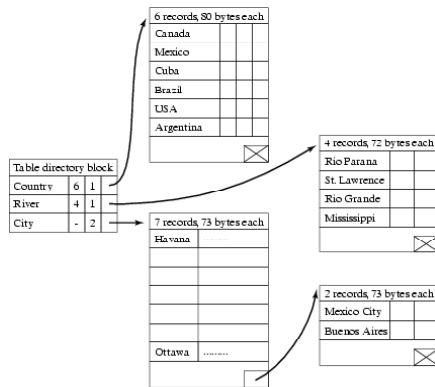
6 records, 80 bytes each

| Canada | | | |
|---|---|---|---|
| Mexico | | | |
| Cuba | | | |
| Brazil | | | |
| USA | | | |
| Argentina | | | |

Table directory block

| Country | 6 | 1 |
|---|---|---|
| River | 4 | 1 |
| City | - | 2 |

4 records, 72 bytes each

| Rio Parana | | |
|---|---|---|
| St. Lawrence | | |
| Rio Grande | | |
| Mississippi | | |

7 records, 73 bytes each

| Havana | ........ |
|---|---|
| | |
| | |
| | |
| | |
| | |
| Ottawa | ........ |

2 records, 73 bytes each

| Mexico City | |
|---|---|
| Buenos Aires | |